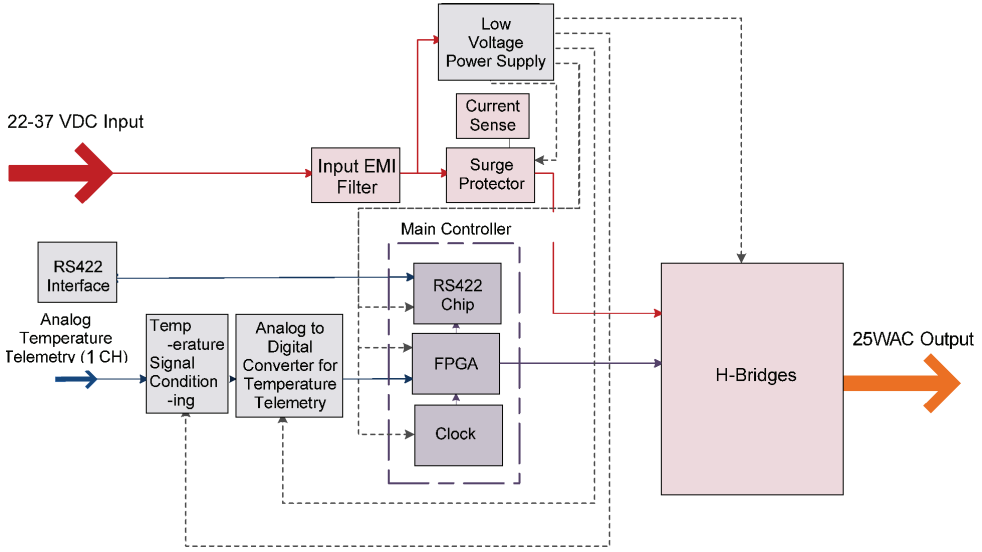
Low Voltage Power Supply

22-37 VDC Input

Current Sense

Input EMI Filter

Surge Protector

Main Controller

RS422 Interface

RS422 Chip

Analog Temperature Telemetry (1 CH)

Temp -erature Signal Condition -ing

Analog to Digital Converter for Temperature Telemetry

FPGA

Clock

H-Bridges

25WAC Output